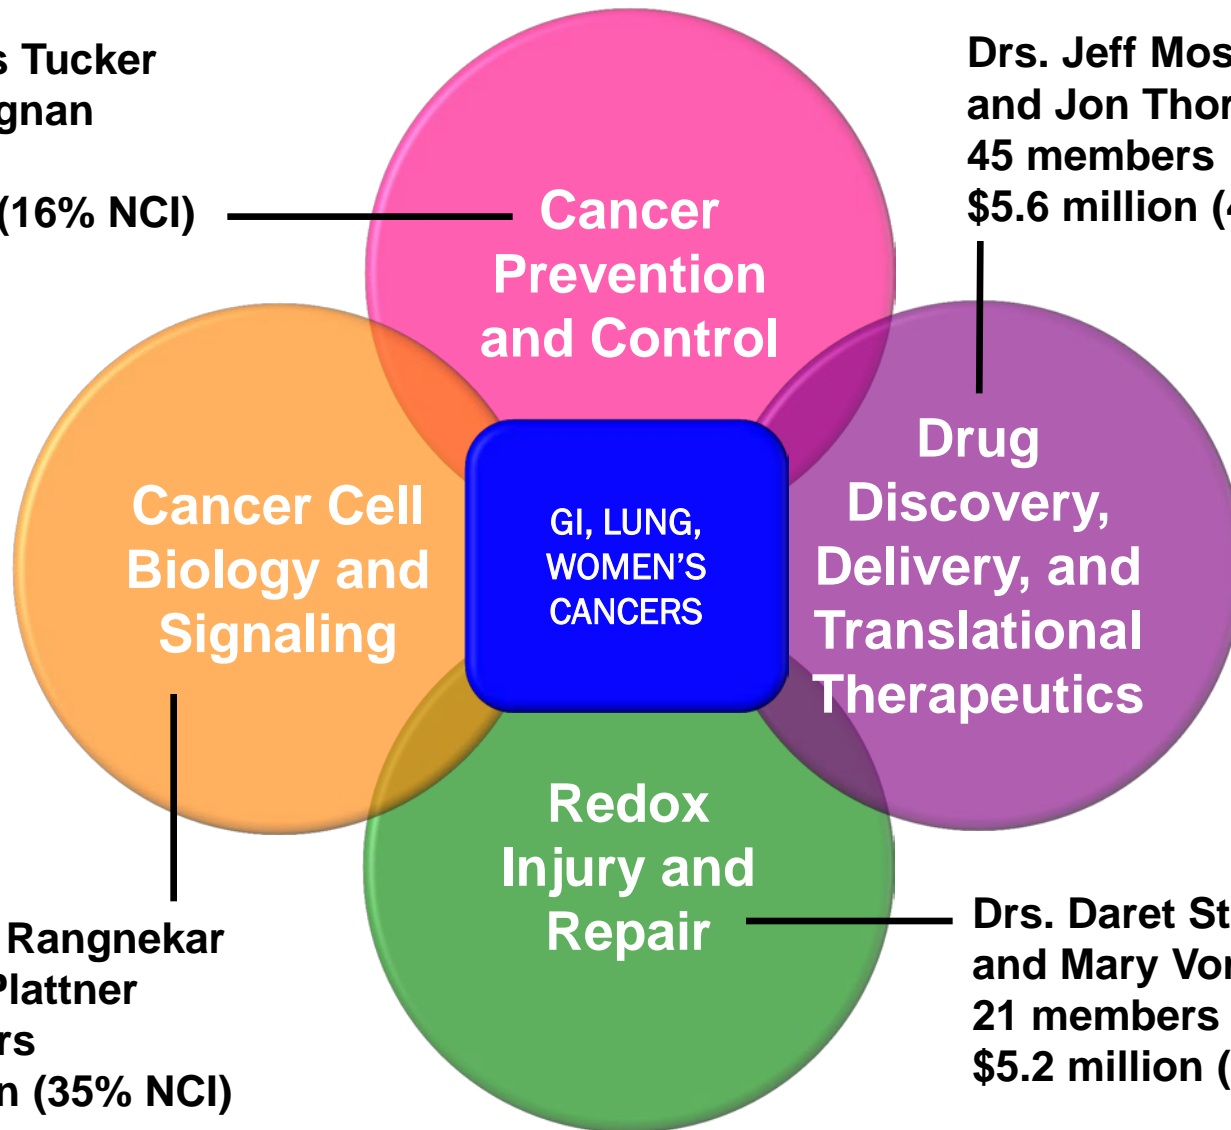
s Tucker
gnan

(16% NCI)

Drs. Jeff Mos
and Jon Thor
45 members
$5.6 million (4

Cancer Prevention and Control

Cancer Cell Biology and Signaling

GI, LUNG, WOMEN'S CANCERS

Drug Discovery, Delivery, and Translational Therapeutics

Redox Injury and Repair

Rangnekar
Plattner
rs
n (35% NCI)

Drs. Daret St
and Mary Vor
21 members
$5.2 million (